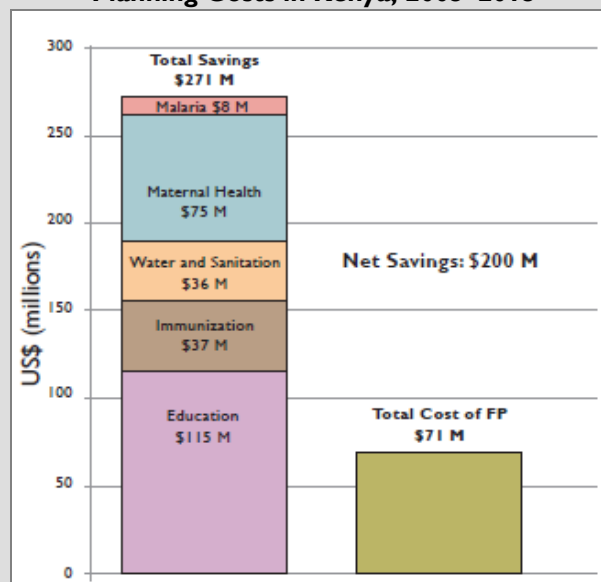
Planning Costs in Kenya, 2005–2015

300
250
200
150
100
50
0

US$ (millions)

Total Savings
$271 M

Malaria $8 M

Maternal Health
$75 M

Water and Sanitation
$36 M

Immunization
$37 M

Education
$115 M

Net Savings: $200 M

Total Cost of FP
$71 M